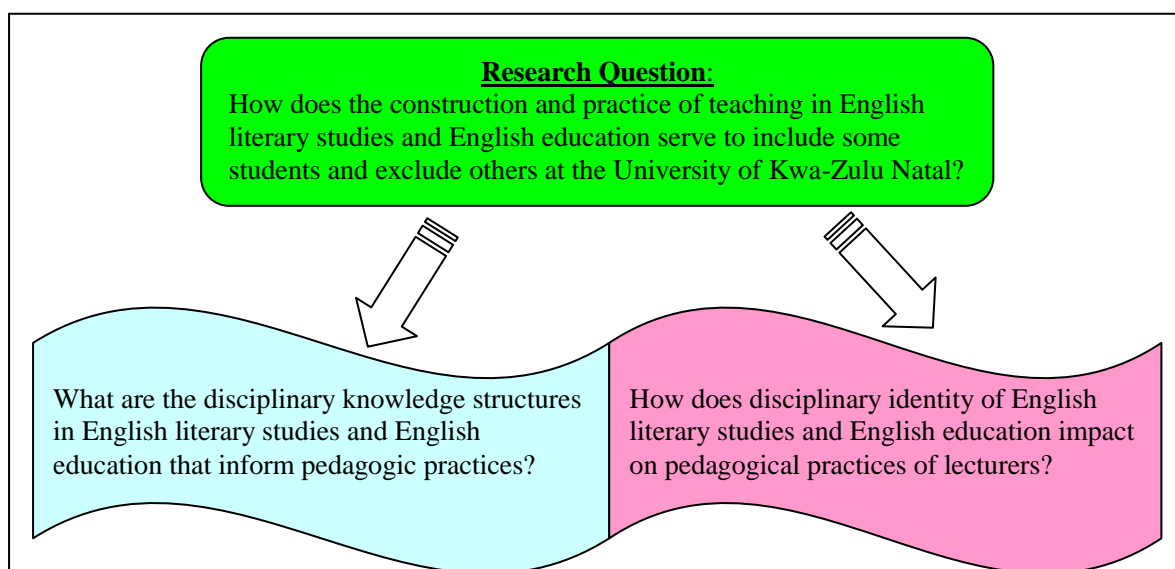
**Research Question**:
How does the construction and practice of teaching in English literary studies and English education serve to include some students and exclude others at the University of Kwa-Zulu Natal?

What are the disciplinary knowledge structures in English literary studies and English education that inform pedagogic practices?

How does disciplinary identity of English literary studies and English education impact on pedagogical practices of lecturers?